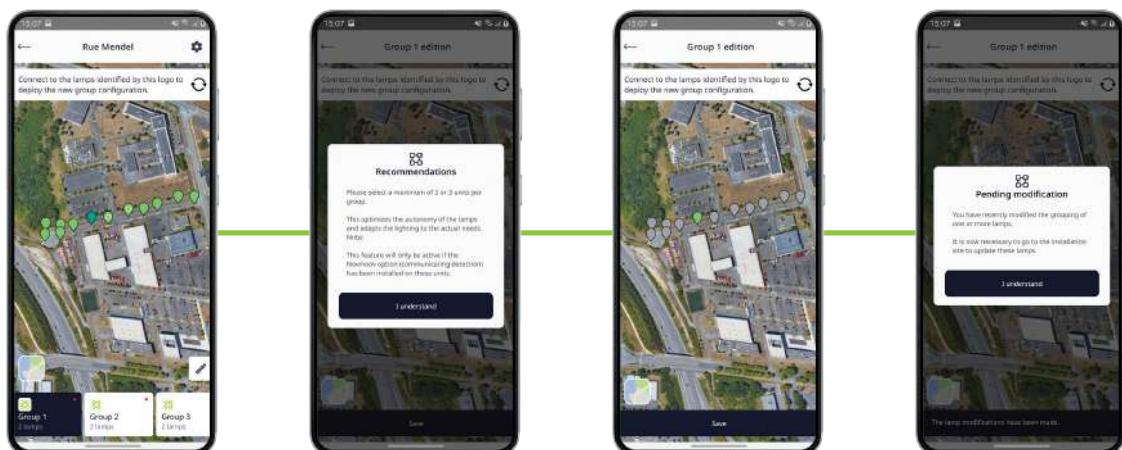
15:07

Rue Mendel

Connect to the lamps identified by this logo to deploy the new group configuration.

Group 1
2 lamps

Group 2
2 lamps

Group 3
2 lamps

15:07

Group 1 edition

Connect to the lamps identified by this logo to deploy the new group configuration.

Recommendations

Please select a maximum of 2 or 3 units per group.

This optimizes the autonomy of the lamps and adapts the lighting to the actual needs. Note:

This feature will only be active if the Nowatt option communicating detection has been installed on these units.

I understand

Save

15:07

Group 1 edition

Connect to the lamps identified by this logo to deploy the new group configuration.

Save

15:07

Group 1 edition

Connect to the lamps identified by this logo to deploy the new group configuration.

Pending modification

You have recently modified the grouping of one or more lamps.

It is now necessary to go to the installation site to update these lamps.

I understand

The lamp modifications have been made.